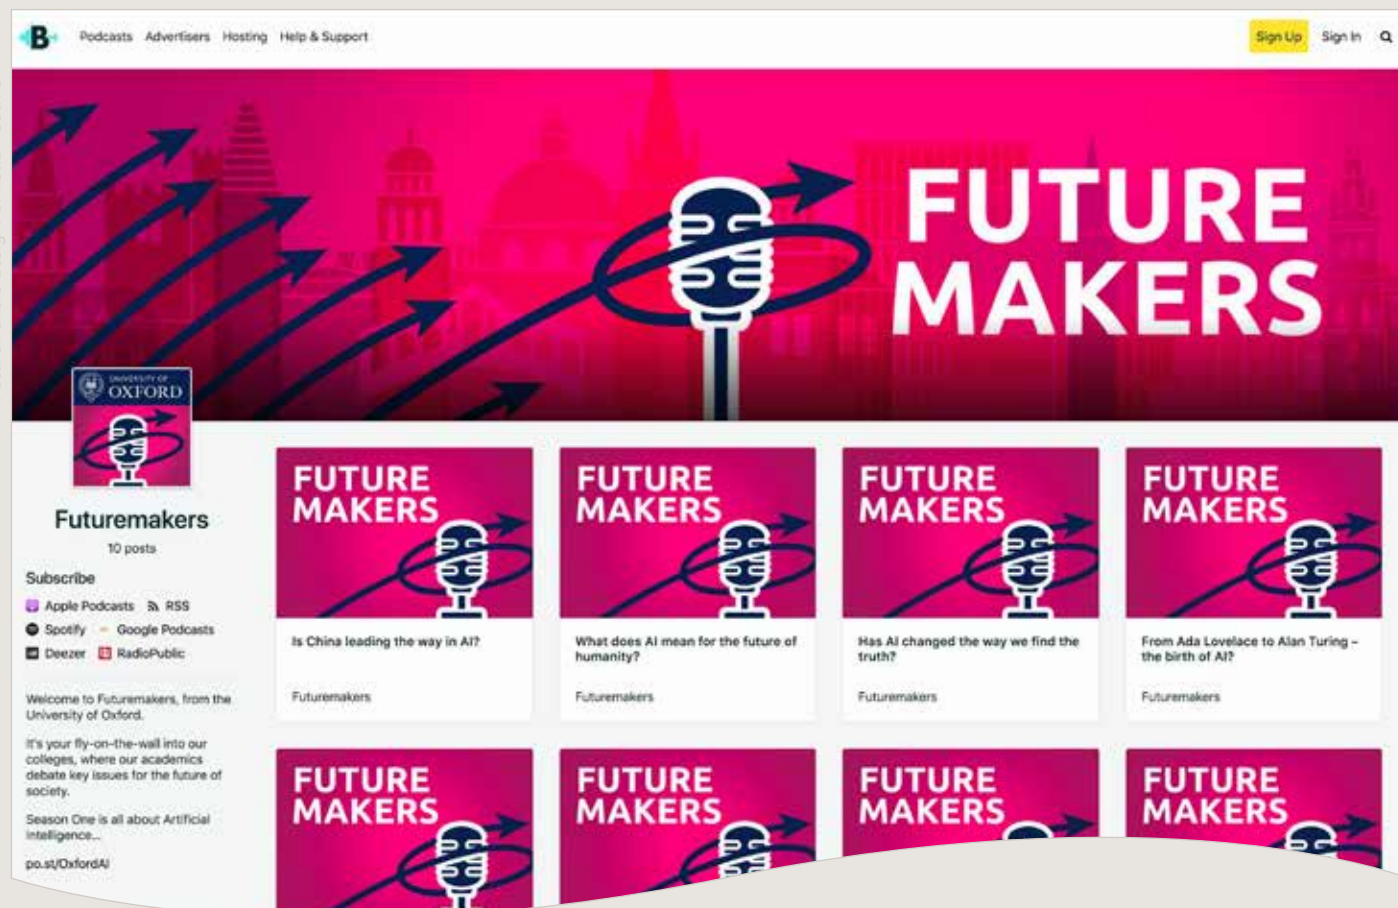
B Podcasts Advertisers Hosting Help & Support Sign Up Sign In

FUTURE MAKERS

UNIVERSITY OF OXFORD

Futuremakers
10 posts

Subscribe
Apple Podcasts RSS
Spotify Google Podcasts
Deezer RadioPublic

Welcome to Futuremakers, from the University of Oxford.

It's your fly-on-the-wall into our colleges, where our academics debate key issues for the future of society.

Season One is all about Artificial Intelligence...

po.st/OxfordAI

FUTURE MAKERS
Is China leading the way in AI?
Futuremakers

FUTURE MAKERS
What does AI mean for the future of humanity?
Futuremakers

FUTURE MAKERS
Has AI changed the way we find the truth?
Futuremakers

FUTURE MAKERS
From Ada Lovelace to Alan Turing – the birth of AI?
Futuremakers

FUTURE MAKERS

FUTURE MAKERS

FUTURE MAKERS

FUTURE MAKERS